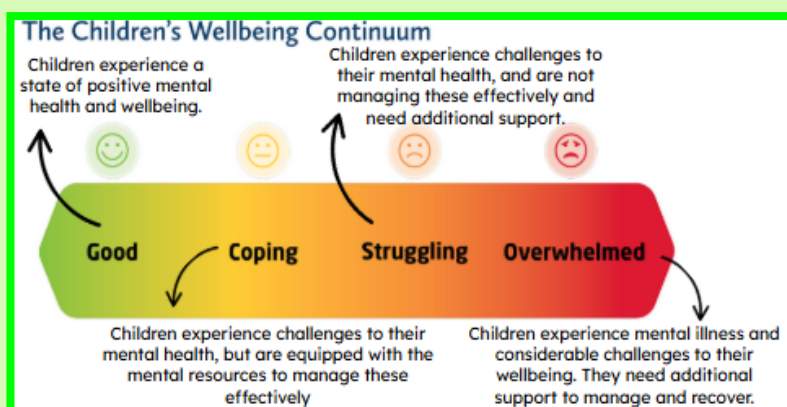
The Children's Wellbeing Continuum

Children experience a state of positive mental health and wellbeing.

Children experience challenges to their mental health, and are not managing these effectively and need additional support.

Good

Coping

Struggling

Overwhelmed

Children experience challenges to their mental health, but are equipped with the mental resources to manage these effectively

Children experience mental illness and considerable challenges to their wellbeing. They need additional support to manage and recover.